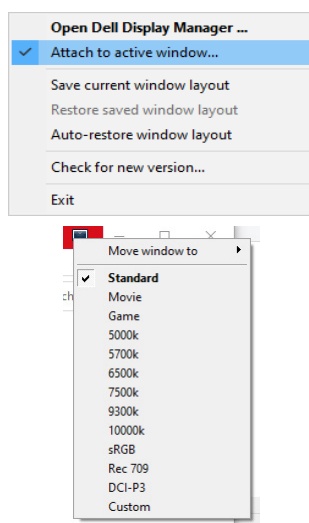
Open Dell Display Manager ...
✓ Attach to active window...
Save current window layout
Restore saved window layout
Auto-restore window layout
Check for new version...
Exit

Move window to ▸
✓ Standard
Movie
Game
5000k
5700k
6500k
7500k
9300k
10000k
sRGB
Rec 709
DCI-P3
Custom